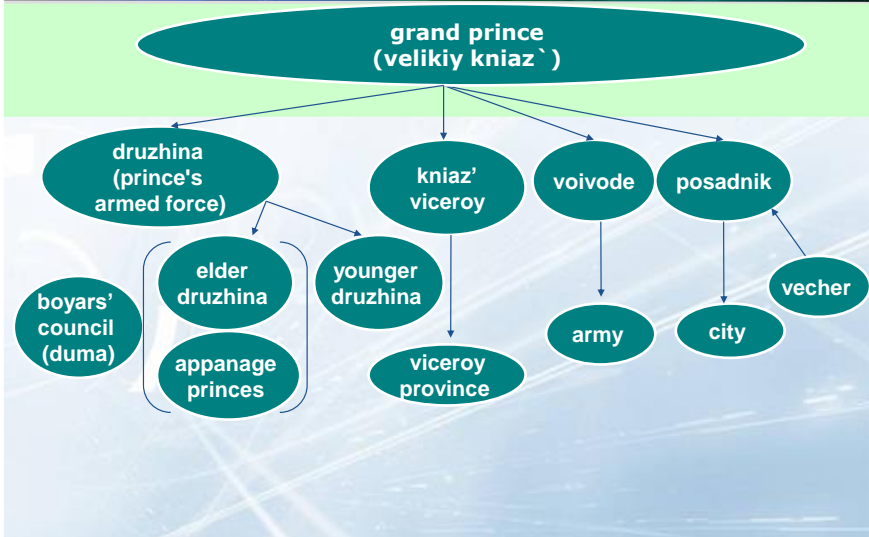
grand prince
(velikiy kniaz`)

druzhina
(prince's
armed force)

kniaz'
viceroy

voivode

posadnik

boyars'
council
(duma)

elder
druzhina

appanage
princes

younger
druzhina

viceroy
province

army

city

vecher